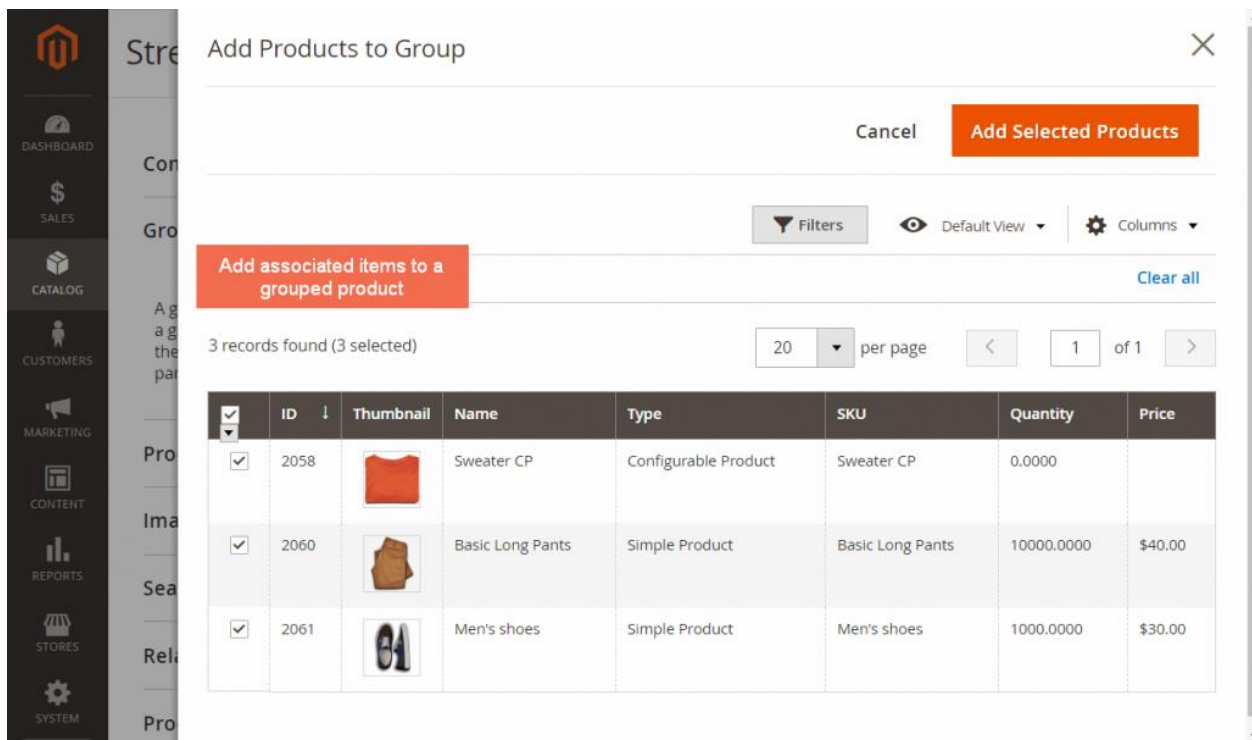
DASHBOARD
SALES
CATALOG
CUSTOMERS
MARKETING
CONTENT
REPORTS
STORES
SYSTEM

Stre

Con

Gro

A g
a g
the
par

Pro

Ima

Sea

Rel

Pro

Add Products to Group

Cancel

Add Selected Products

Filters

Default View

Columns

Add associated items to a grouped product

Clear all

3 records found (3 selected)

20 per page

1 of 1

| | ID | Thumbnail | Name | Type | SKU | Quantity | Price |
|---|---|---|---|---|---|---|---|
| ☑ | 2058 | | Sweater CP | Configurable Product | Sweater CP | 0.0000 | |
| ☑ | 2060 | | Basic Long Pants | Simple Product | Basic Long Pants | 10000.0000 | \$40.00 |
| ☑ | 2061 | | Men's shoes | Simple Product | Men's shoes | 1000.0000 | \$30.00 |